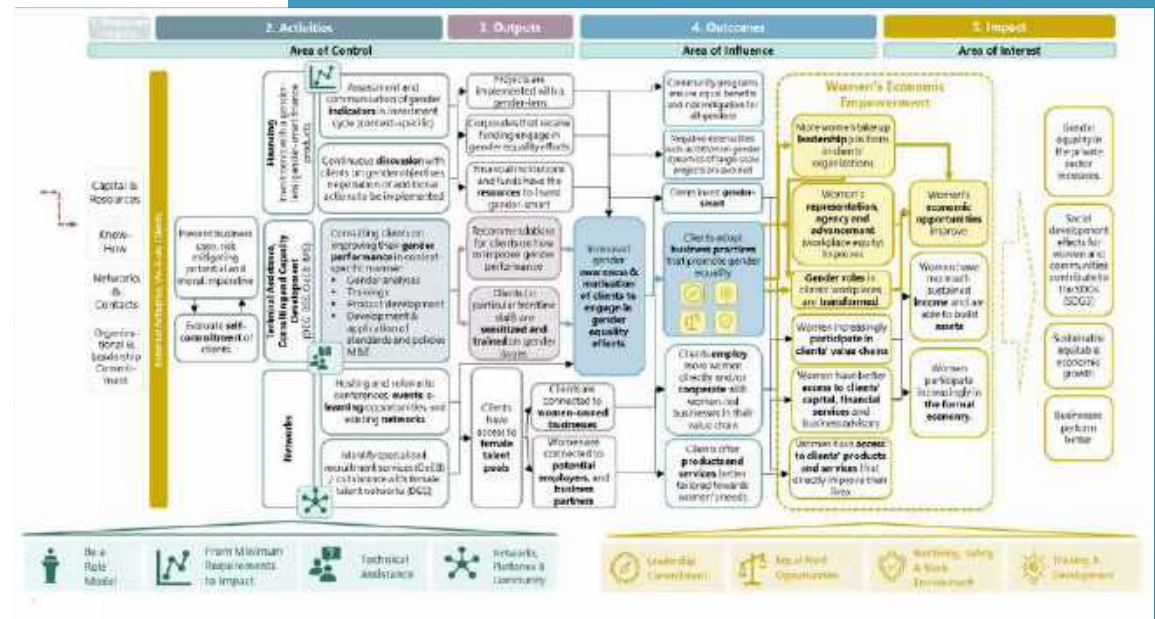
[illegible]

2. Activities

3. Outputs

4. Outcomes

5. Impact

Area of Control

Area of Influence

Area of Interest

Capital & Resources

Know-How

Networks & Contacts

Organizational, leadership Commitment

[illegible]

Present business case, risk mitigating potential and moral imperative

Evaluate self-commitment of clients

Financing

Investment with a gender-lens (gender-smart finance products)

Assessment and communication of gender indicators in investment cycle (context-specific)

Continuous discussion with clients on gender objectives; expectation of additional actions to be implemented

Projects are implemented with a gender-lens

Corporates that receive funding engage in gender equality efforts

Financial institutions and funds have the resources to invest gender-smart

Technical Assistance, Consulting and Capacity Development (DEG, DEG-ITS, BIS)

Consulting clients on improving their gender performance in context-specific manner:
• Gender analysis
• Trainings
• Product development
• Development & application of standards and policies
M&E

Recommendations for clients on how to improve gender performance

Clients (in particular frontline staff) are sensitized and trained on gender issues

Increased gender awareness & motivation of clients to engage in gender equality efforts

Networks

Hosting and referral to conferences, events e-learning opportunities, and existing networks

Identify specialized recruitment services (DeLB) / cooperation with female talent networks (DGS)

Clients have access to female talent pools

Clients are connected to women-owned businesses

Women are connected to potential employers, and business partners

Community programs ensure equal benefits and risk mitigation for all genders

Negative externalities such as effects on gender dynamics of large-scale projects are avoided

Clients invest gender-smart

Clients adopt business practices that promote gender equality

Clients employ more women directly and/or cooperate with women-led businesses in their value chain

Clients offer products and services better tailored towards women's needs

Women's Economic Empowerment

More women take up leadership positions in clients' organizations

Women's representation, agency and advancement (workplace equity) improves

Gender roles in clients' workplaces are transformed

Women increasingly participate in clients' value chains

Women have better access to clients' capital, financial services and business advisory

Women have access to clients' products and services that directly improve their lives

Women's economic opportunities improve

Women have increased sustained income and are able to build assets

Women participate increasingly in the formal economy.

Gender equality in the private sector increases.

Social development effects for women and communities contribute to the SDGs (SDG5)

Sustainable equitable economic growth

Businesses perform better

Be a Role Model

From Minimum Requirements to Impact

Technical Assistance

Networks, Platforms & Community

Leadership Commitment

Equal Pay & Opportunities

Wellbeing, Safety & Work Environment

Training & Development